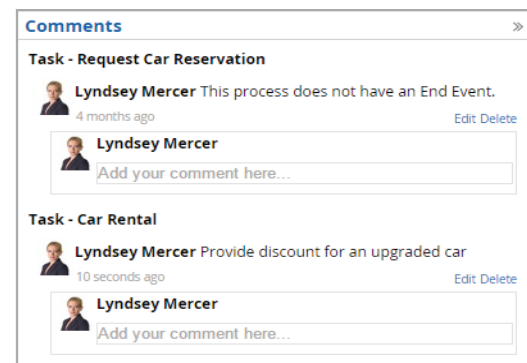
Comments »

Task - Request Car Reservation

Lyndsey Mercer This process does not have an End Event.

4 months ago

Edit Delete

Lyndsey Mercer

Add your comment here...

Task - Car Rental

Lyndsey Mercer Provide discount for an upgraded car

10 seconds ago

Edit Delete

Lyndsey Mercer

Add your comment here...